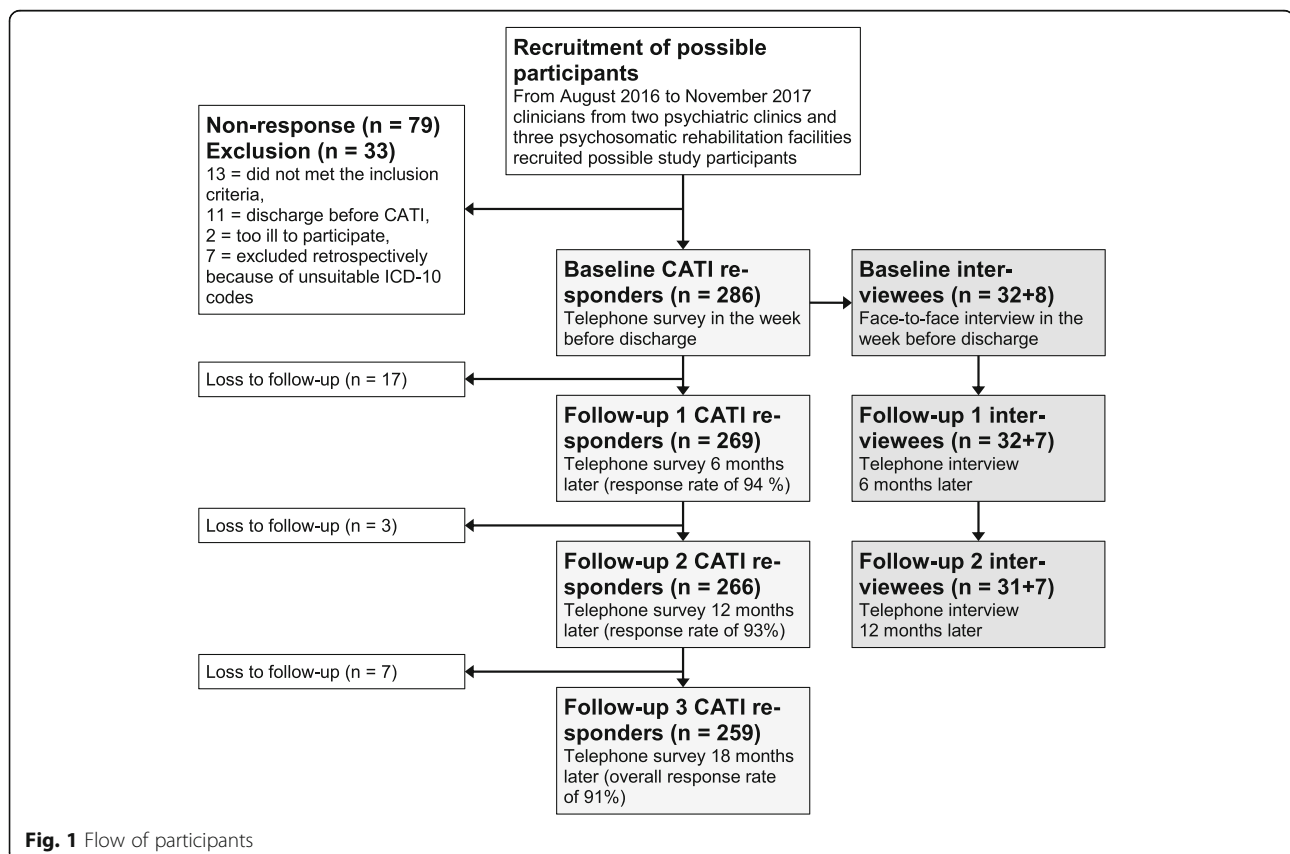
Recruitment of possible participants
From August 2016 to November 2017 clinicians from two psychiatric clinics and three psychosomatic rehabilitation facilities recruited possible study participants

Non-response (n = 79)
Exclusion (n = 33)
13 = did not met the inclusion criteria,
11 = discharge before CATI,
2 = too ill to participate,
7 = excluded retrospectively because of unsuitable ICD-10 codes

Baseline CATI responders (n = 286)
Telephone survey in the week before discharge

Baseline interviewees (n = 32+8)
Face-to-face interview in the week before discharge

Loss to follow-up (n = 17)

Follow-up 1 CATI responders (n = 269)
Telephone survey 6 months later (response rate of 94 %)

Follow-up 1 interviewees (n = 32+7)
Telephone interview 6 months later

Loss to follow-up (n = 3)

Follow-up 2 CATI responders (n = 266)
Telephone survey 12 months later (response rate of 93%)

Follow-up 2 interviewees (n = 31+7)
Telephone interview 12 months later

Loss to follow-up (n = 7)

Follow-up 3 CATI responders (n = 259)
Telephone survey 18 months later (overall response rate of 91%)

Fig. 1 Flow of participants